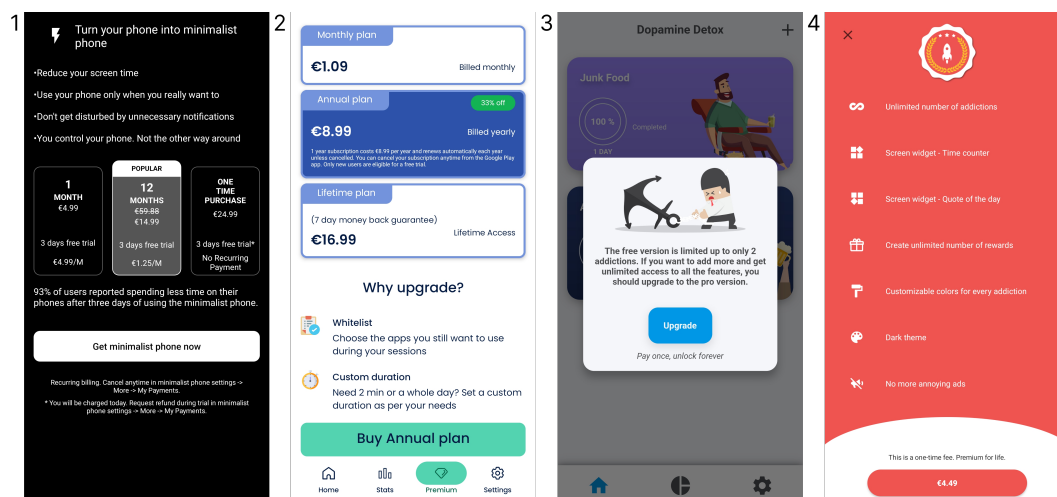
1

Turn your phone into minimalist phone

•Reduce your screen time

•Use your phone only when you really want to

•Don't get disturbed by unnecessary notifications

•You control your phone. Not the other way around

| 1 MONTH €4.99 | POPULAR 12 MONTHS ~~€59.88~~ €14.99 | ONE TIME PURCHASE €24.99 |
|---|---|---|
| 3 days free trial | 3 days free trial | 3 days free trial* |
| €4.99/M | €1.25/M | No Recurring Payment |

93% of users reported spending less time on their phones after three days of using the minimalist phone.

Get minimalist phone now

Recurring billing. Cancel anytime in minimalist phone settings -> More -> My Payments.

* You will be charged today. Request refund during trial in minimalist phone settings -> More -> My Payments.

2

Monthly plan
€1.09
Billed monthly

Annual plan
33% off
€8.99
Billed yearly
1 year subscription costs €8.99 per year and renews automatically each year unless cancelled. You can cancel your subscription anytime from the Google Play app. Only new users are eligible for a free trial.

Lifetime plan
(7 day money back guarantee)
€16.99
Lifetime Access

Why upgrade?

Whitelist
Choose the apps you still want to use during your sessions

Custom duration
Need 2 min or a whole day? Set a custom duration as per your needs

Buy Annual plan

Home Stats Premium Settings

3

Dopamine Detox +

Junk Food

100 %
Completed
1 DAY

The free version is limited up to only 2 addictions. If you want to add more and get unlimited access to all the features, you should upgrade to the pro version.

Upgrade

Pay once, unlock forever

4

×

Unlimited number of addictions

Screen widget - Time counter

Screen widget - Quote of the day

Create unlimited number of rewards

Customizable colors for every addiction

Dark theme

No more annoying ads

This is a one-time fee. Premium for life.

€4.49